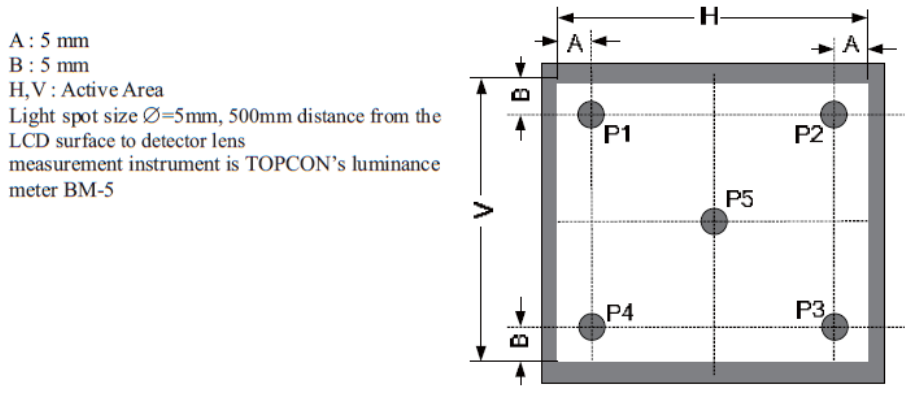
A : 5 mm
B : 5 mm
H, V : Active Area
Light spot size $\varnothing$=5mm, 500mm distance from the LCD surface to detector lens
measurement instrument is TOPCON's luminance meter BM-5

H
A
A
B
V
B
P1
P2
P5
P4
P3